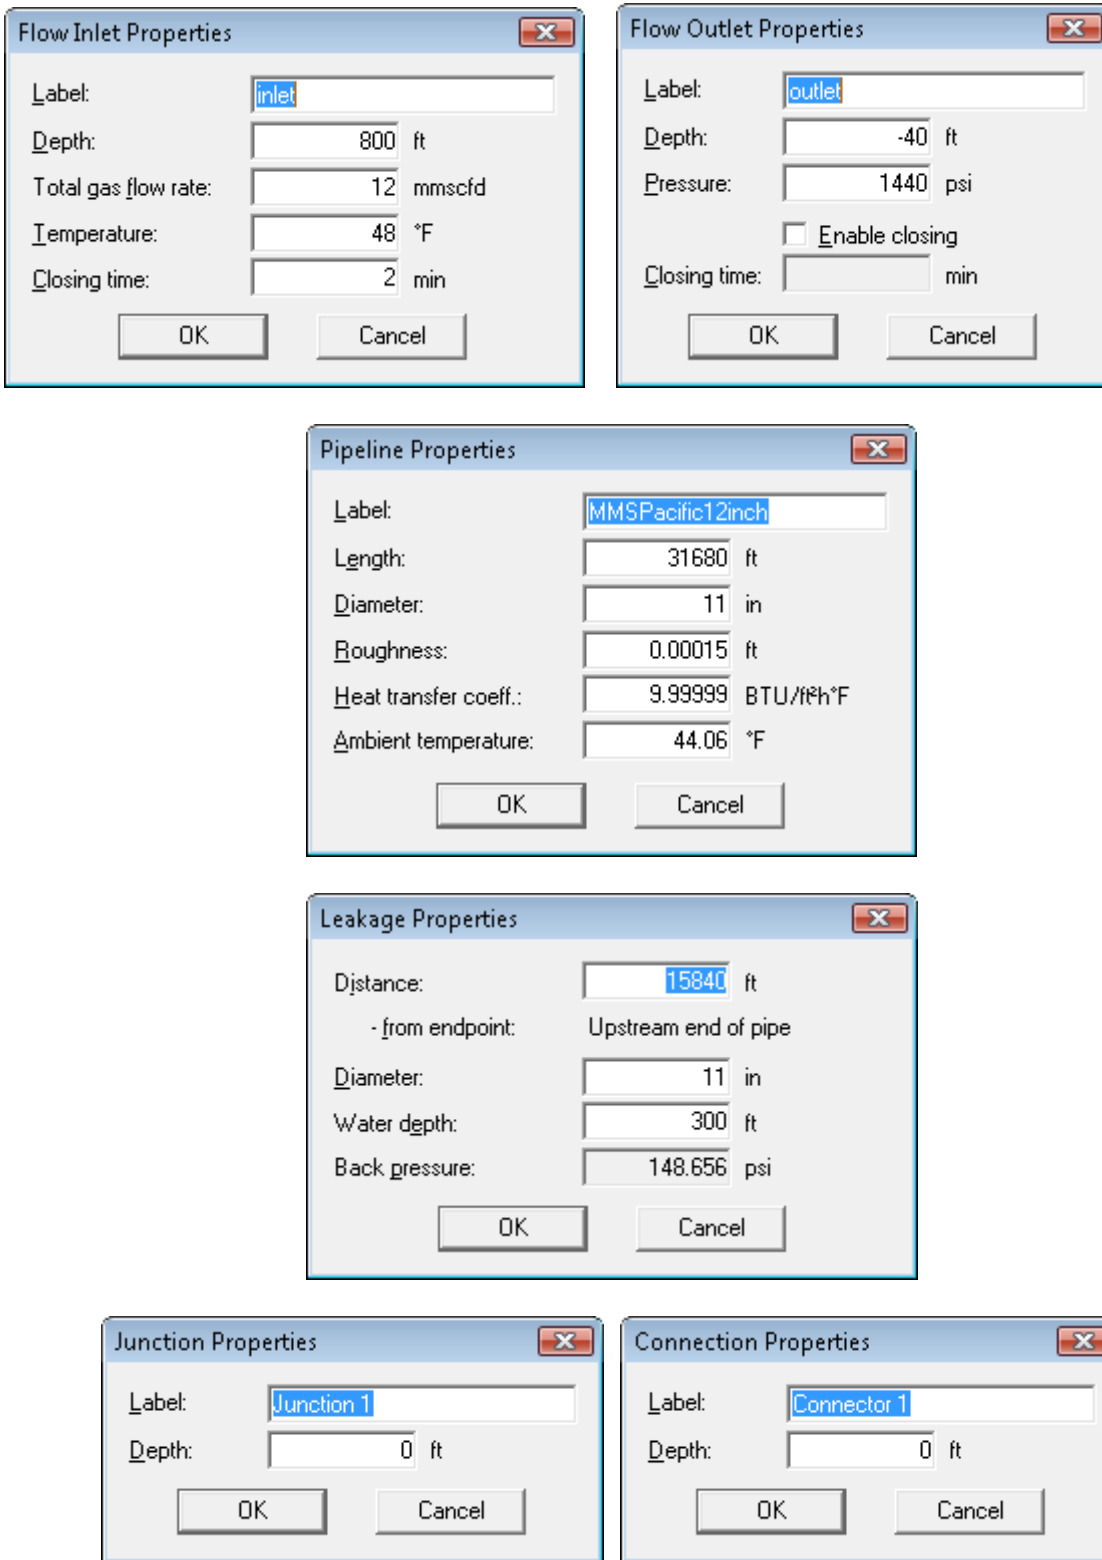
Flow Inlet Properties

Label: inlet
Depth: 800 ft
Total gas flow rate: 12 mmscfd
Temperature: 48 °F
Closing time: 2 min

OK Cancel

Flow Outlet Properties

Label: outlet
Depth: -40 ft
Pressure: 1440 psi
Enable closing
Closing time: min

OK Cancel

Pipeline Properties

Label: MMSPacific12inch
Length: 31680 ft
Diameter: 11 in
Roughness: 0.00015 ft
Heat transfer coeff.: 9.99999 BTU/ft²h°F
Ambient temperature: 44.06 °F

OK Cancel

Leakage Properties

Distance: 15840 ft
- from endpoint: Upstream end of pipe
Diameter: 11 in
Water depth: 300 ft
Back pressure: 148.656 psi

OK Cancel

Junction Properties

Label: Junction 1
Depth: 0 ft

OK Cancel

Connection Properties

Label: Connector 1
Depth: 0 ft

OK Cancel